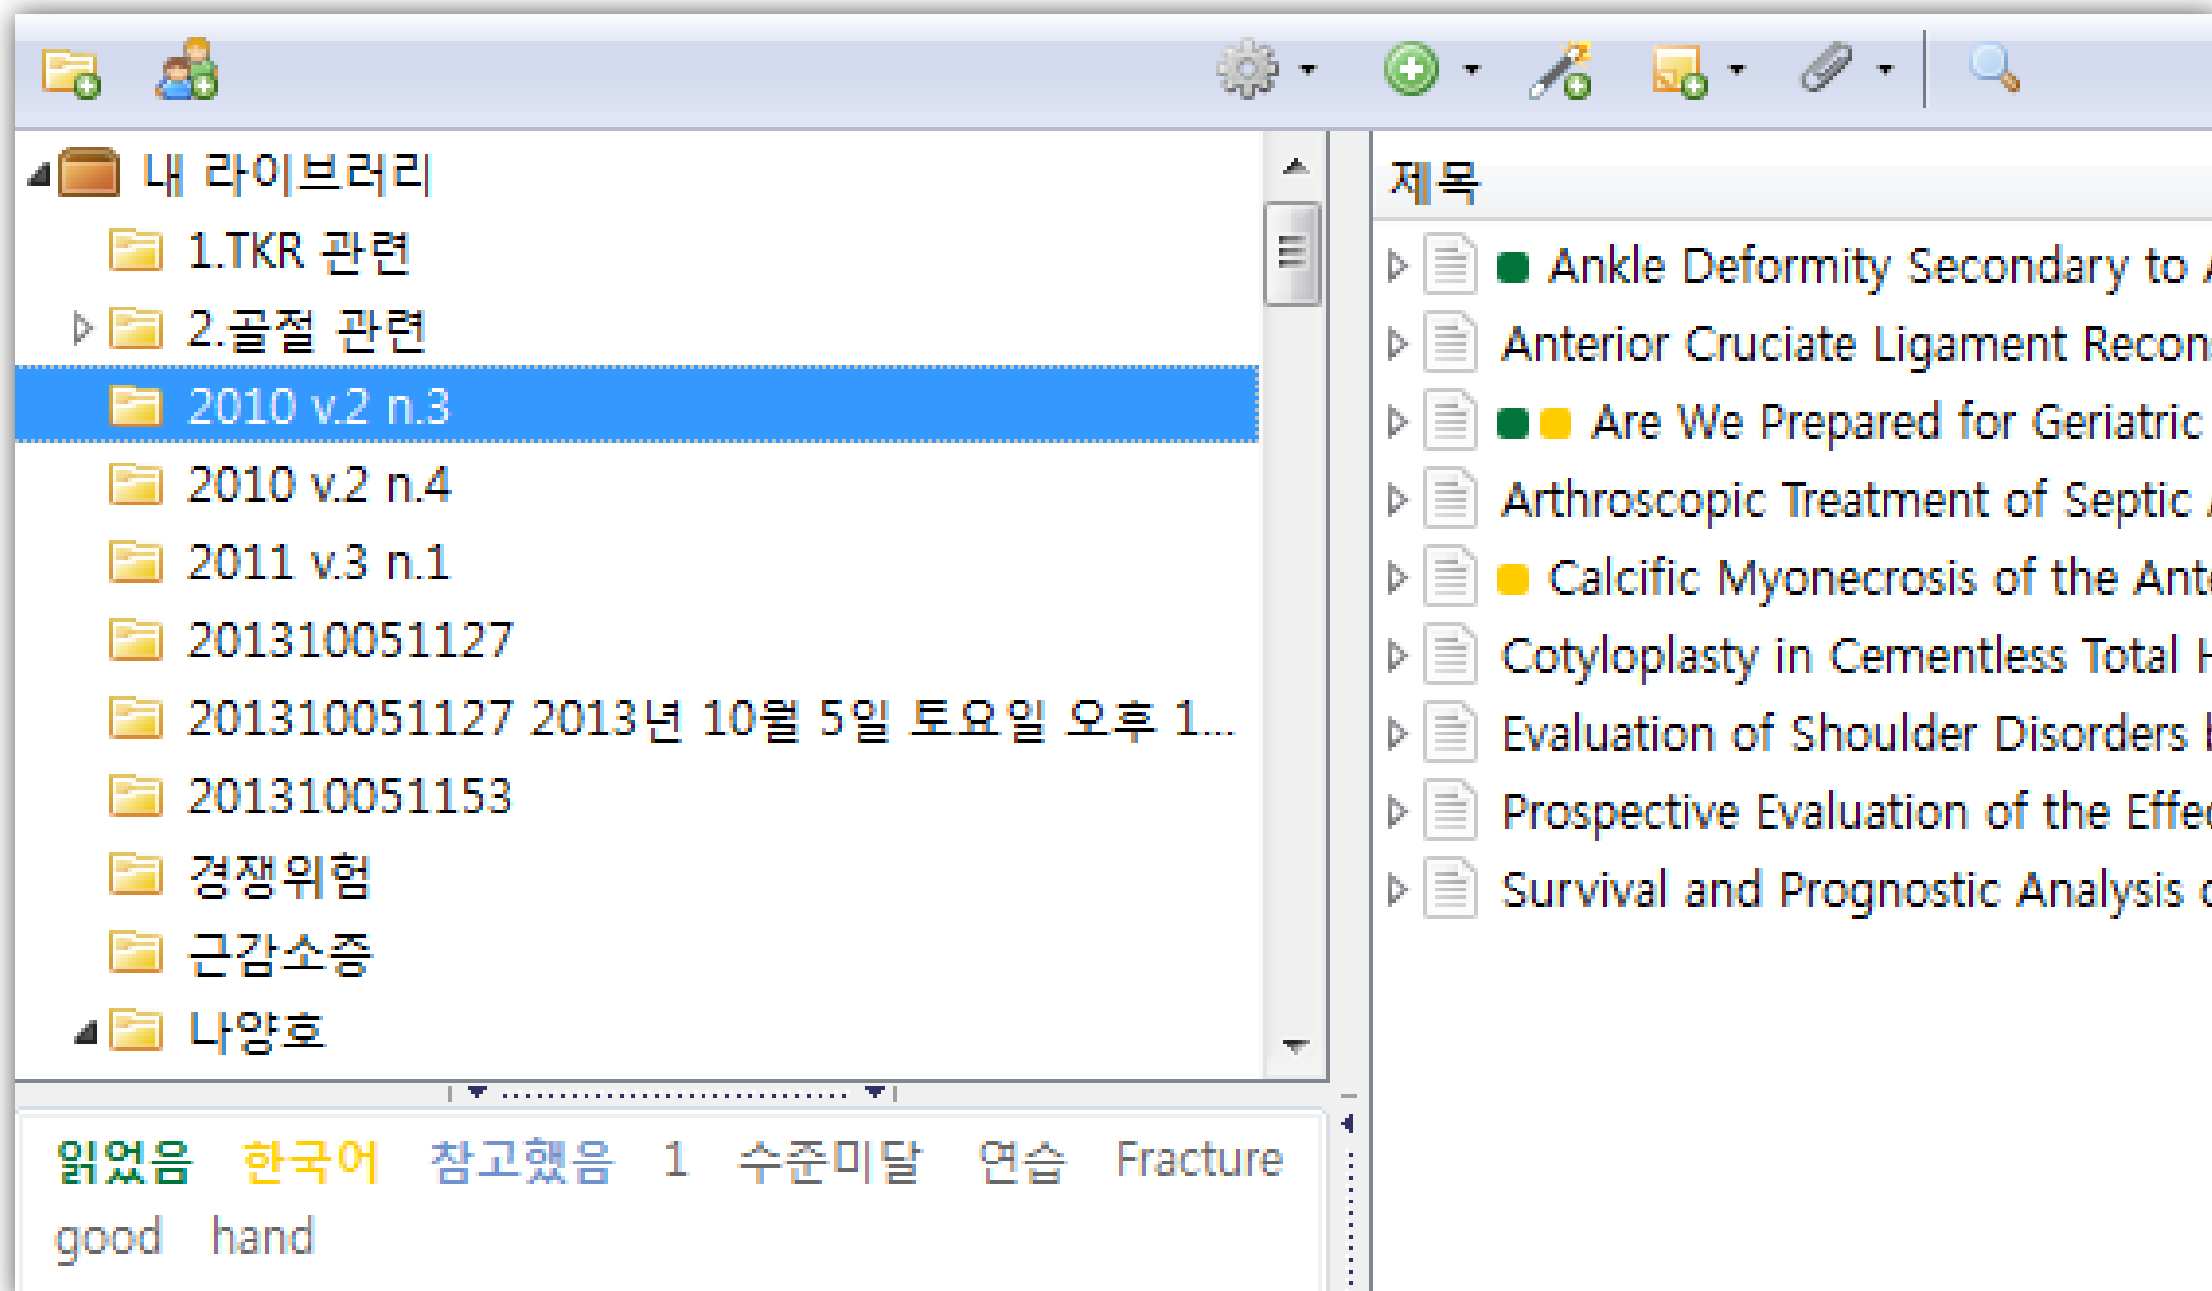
내 라이브러리

1.TKR 관련

2.골절 관련

2010 v.2 n.3

2010 v.2 n.4

2011 v.3 n.1

201310051127

201310051127 2013년 10월 5일 토요일 오후 1...

201310051153

경쟁위험

근감소증

나양호

읽었음 한국어 참고했음 1 수준미달 연습 Fracture good hand

제목

Ankle Deformity Secondary to

Anterior Cruciate Ligament Recon

Are We Prepared for Geriatric

Arthroscopic Treatment of Septic

Calcific Myonecrosis of the Ant

Cotyloplasty in Cementless Total

Evaluation of Shoulder Disorders

Prospective Evaluation of the Effe

Survival and Prognostic Analysis